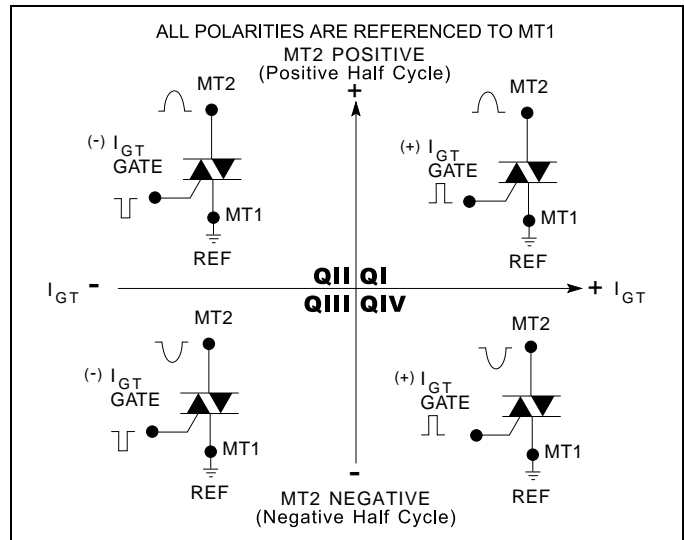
ALL POLARITIES ARE REFERENCED TO MT1

MT2 POSITIVE
(Positive Half Cycle)

+

MT2

(-) $I_{GT}$
GATE

MT1

REF

MT2

(+) $I_{GT}$
GATE

MT1

REF

$I_{GT}$ -

QII QI

QIII QIV

+ $I_{GT}$

MT2

(-) $I_{GT}$
GATE

MT1

REF

MT2

(+) $I_{GT}$
GATE

MT1

REF

-

MT2 NEGATIVE
(Negative Half Cycle)